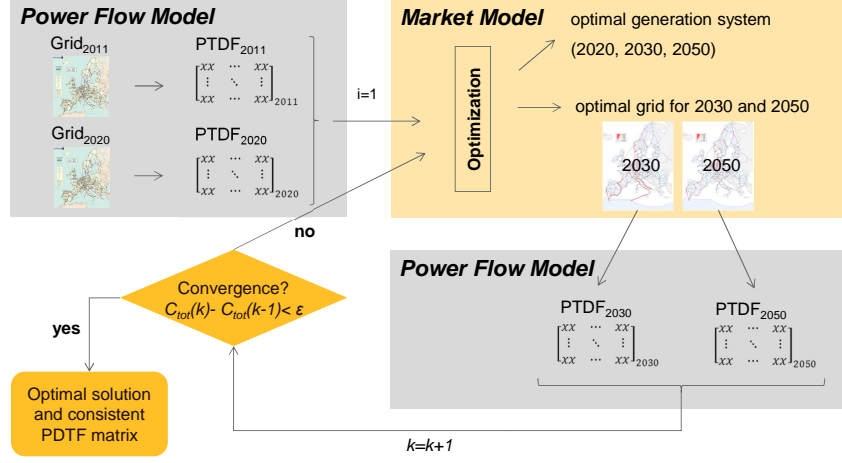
Power Flow Model

Grid$_{2011}$

PTDF$_{2011}$

$\begin{bmatrix} xx & \cdots & xx \\ \vdots & \ddots & \vdots \\ xx & \cdots & xx \end{bmatrix}_{2011}$

Grid$_{2020}$

PTDF$_{2020}$

$\begin{bmatrix} xx & \cdots & xx \\ \vdots & \ddots & \vdots \\ xx & \cdots & xx \end{bmatrix}_{2020}$

i=1

Market Model

Optimization

optimal generation system (2020, 2030, 2050)

optimal grid for 2030 and 2050

2030

2050

no

Convergence? $C_{tot}(k)$- $C_{tot}(k\text{-}1)$< $\varepsilon$

yes

Optimal solution and consistent PDTF matrix

Power Flow Model

PTDF$_{2030}$

$\begin{bmatrix} xx & \cdots & xx \\ \vdots & \ddots & \vdots \\ xx & \cdots & xx \end{bmatrix}_{2030}$

PTDF$_{2050}$

$\begin{bmatrix} xx & \cdots & xx \\ \vdots & \ddots & \vdots \\ xx & \cdots & xx \end{bmatrix}_{2050}$

k=k+1